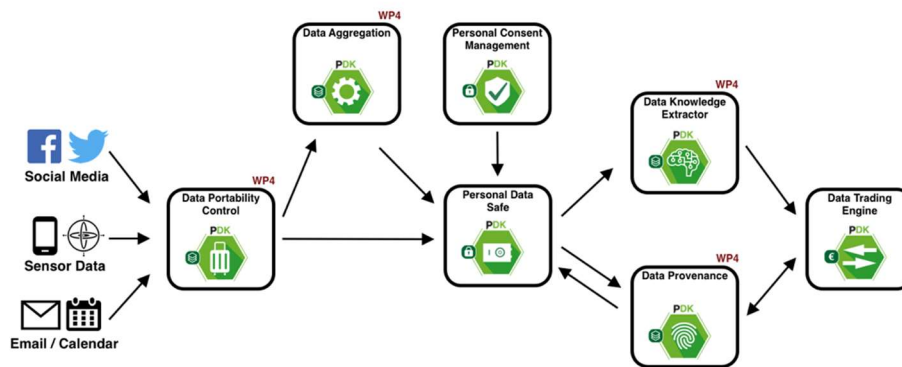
Social Media

Sensor Data

Email / Calendar

WP4
Data Portability Control
PDK

WP4
Data Aggregation
PDK

Personal Consent Management
PDK

Personal Data Safe
PDK

WP4
Data Knowledge Extractor
PDK

WP4
Data Provenance
PDK

Data Trading Engine
PDK
€